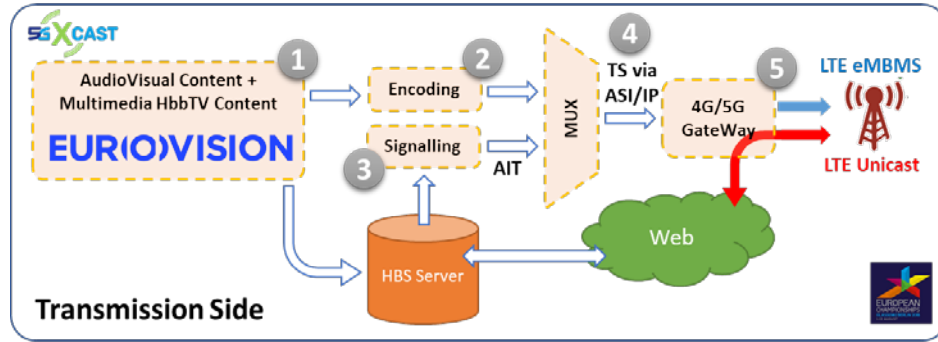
5G XCAST

1

AudioVisual Content + Multimedia HbbTV Content

EUR(O)VISION

2

Encoding

3

Signalling

MUX

AIT

4

TS via ASI/IP

4G/5G GateWay

5

LTE eMBMS

LTE Unicast

Web

HBS Server

Transmission Side

EUROPEAN CHAMPIONSHIPS